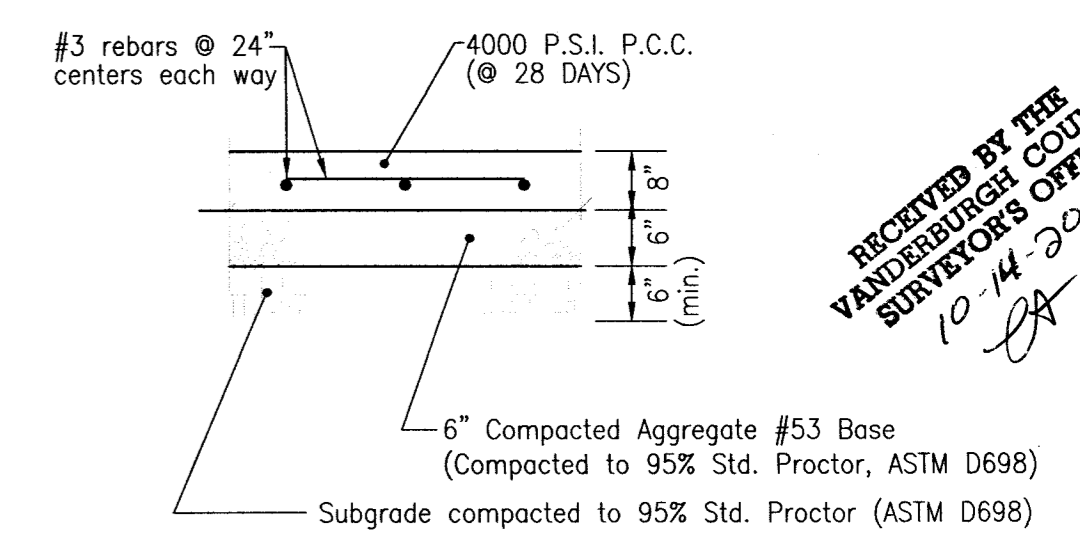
#3 rebars @ 24" centers each way

4000 P.S.I. P.C.C. (@ 28 DAYS)

8"

6"

6" (min.)

RECEIVED BY THE VANDERBURGH COU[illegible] SURVEYOR'S OFF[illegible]
10-14-20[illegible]

6" Compacted Aggregate #53 Base (Compacted to 95% Std. Proctor, ASTM D698)

Subgrade compacted to 95% Std. Proctor (ASTM D698)